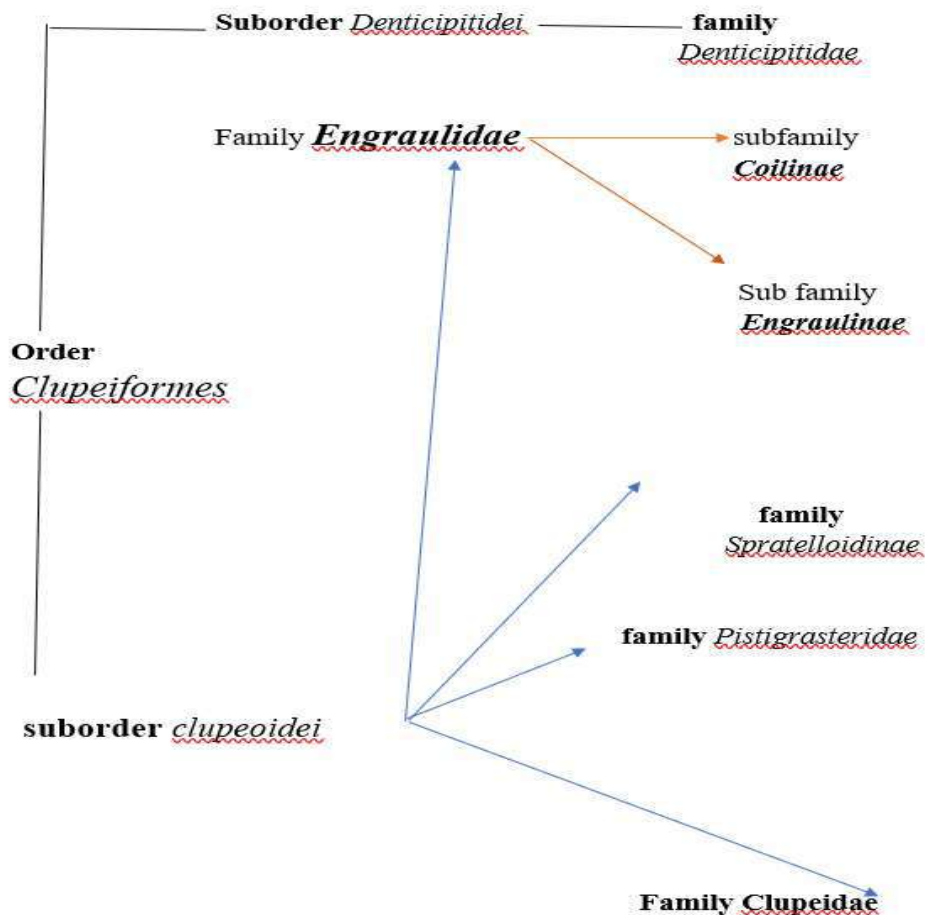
Suborder Denticipitidei

family Denticipitidae

Family Engraulidae

subfamily Coilinae

Sub family Engraulinae

Order Clupeiformes

family Spratelloidinae

family Pistigrasteridae

suborder clupeoidei

Family Clupeidae